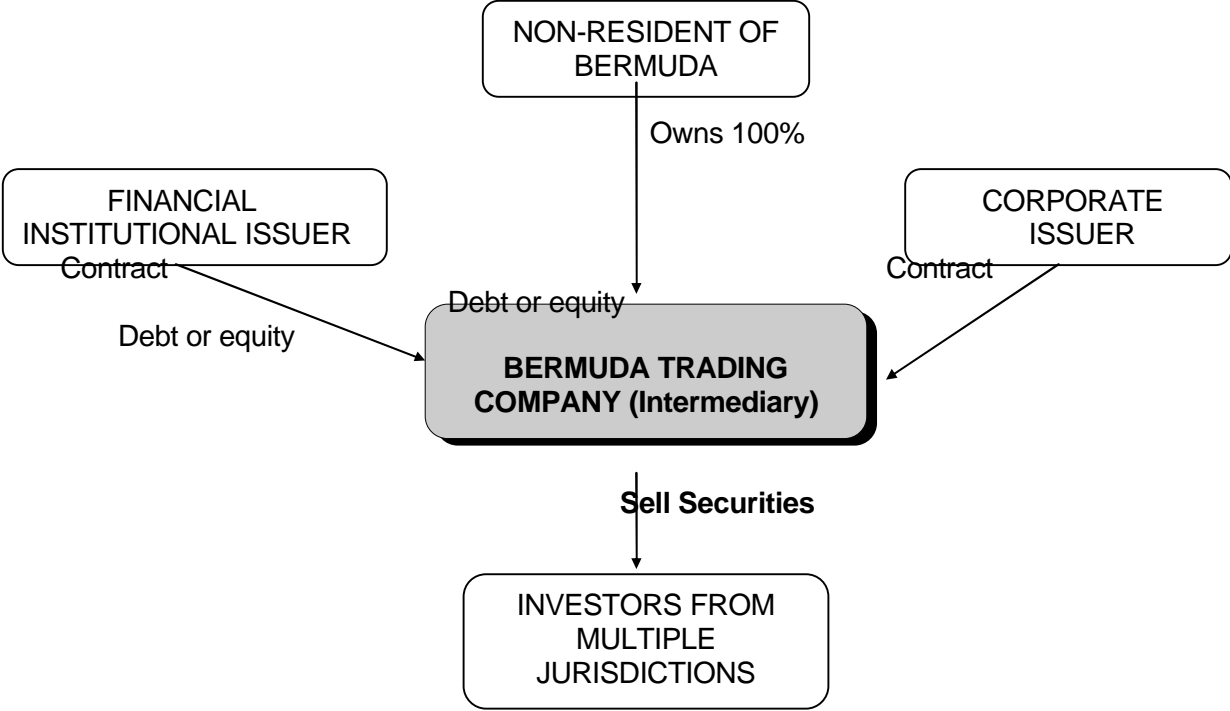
NON-RESIDENT OF BERMUDA

Owns 100%

FINANCIAL INSTITUTIONAL ISSUER

CORPORATE ISSUER

Contract

Contract

Debt or equity

Debt or equity

BERMUDA TRADING COMPANY (Intermediary)

Sell Securities

INVESTORS FROM MULTIPLE JURISDICTIONS